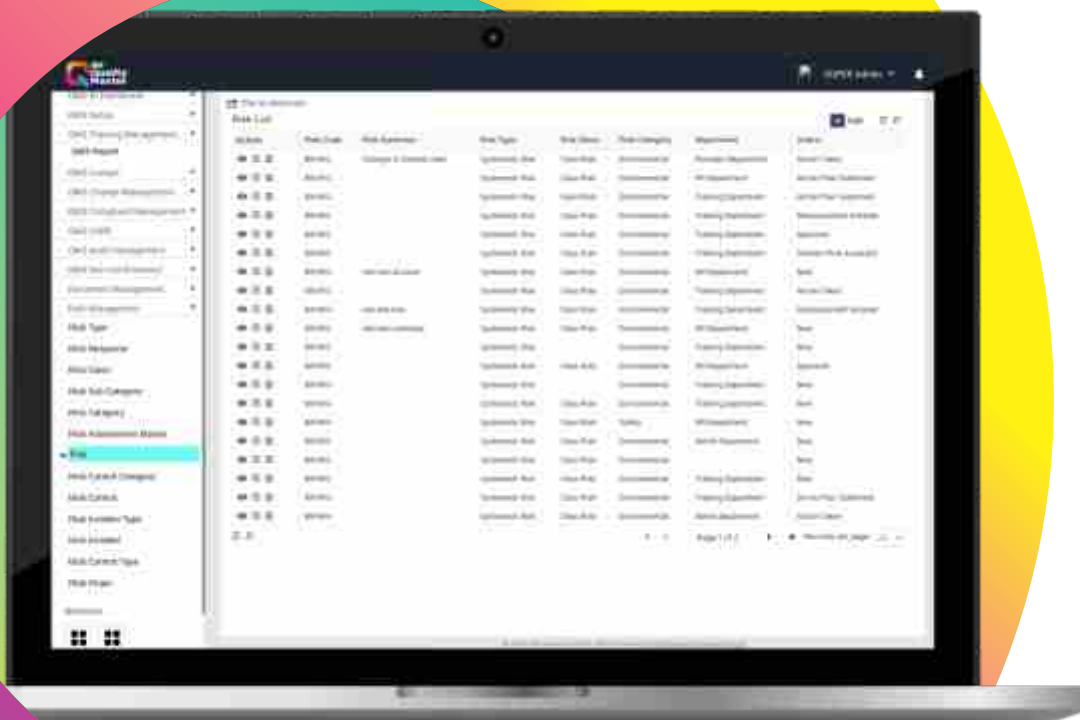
Quality Market

SUPER Admin

Risk List

Risk Type
Risk Response
Risk Class
Risk Sub Category
Risk Category
Risk Assessment Matrix
Risk
Risk Control Category
Risk Controls
Risk Incident Type
Risk Incident
Risk Control Type
Risk Impact

| Actions | Risk Code | Risk Summary | Risk Type | Risk Class | Risk Category | Department | Status |
|---|---|---|---|---|---|---|---|
| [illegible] | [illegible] | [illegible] | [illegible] | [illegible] | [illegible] | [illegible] | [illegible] |